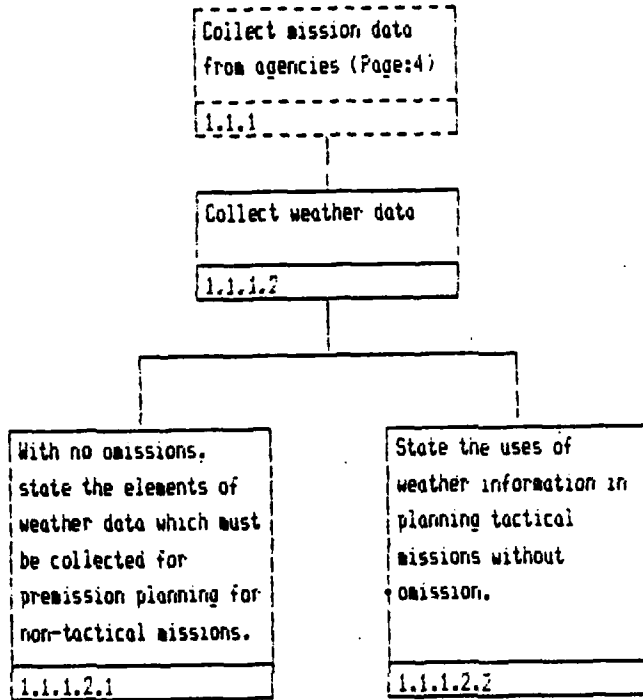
Collect mission data from agencies (Page:4)

1.1.1

Collect weather data

1.1.1.2

With no omissions, state the elements of weather data which must be collected for premission planning for non-tactical missions.

1.1.1.2.1

State the uses of weather information in planning tactical missions without omission.

1.1.1.2.2